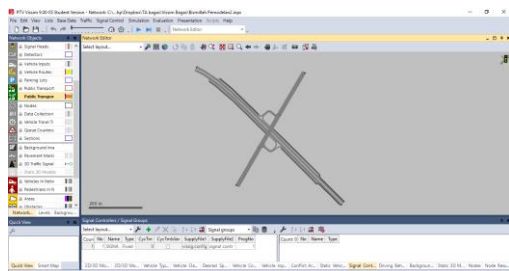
PTV Vissim 9.00-03 Student Version - Network: C:\...by\Dropbox\TA Jaigasi Vissim Bogor\Bom\Bah Pemodelan2.inpx

File Edit View Lists Base Data Traffic Signal Control Simulation Evaluation Presentation Scripts Help

Network Objects

Network Editor

Select layout...

Signal Heads
Detectors
Vehicle Inputs
Vehicle Routes
Parking Lots
Public Transport
Public Transport
Nodes
Data Collection
Vehicle Travel Ti
Queue Counters
Sections
Background Ima
Pavement Mark
3D Traffic Signal
Static 3D Models
Vehicles In Netw
Pedestrians In N
Areas
Obstacles

Networ... Levels Backgroun...

200 m

Quick View

Signal Controllers / Signal Groups

Select layout...

Signal groups

Count: 1 | No | Name | Type | CycTm | CycTmIsVar | SupplyFile1 | SupplyFile2 | ProgNo
1 | 1 | SIMPANG | Fixed | | | simpang.sig | signal contr | 1

Count: 0 | No | Name | Type | Cycle

Quick View Smart Map

3D/2D Mo... 2D/3D Mo... Vehicle Typ... Vehicle Cla... Desired Sp... Vehicle Co... Vehicle Inp... Conflict Ar... Static Vehi... Signal Cont... Driving Beh... Backgrou... Static 3D M... Nodes Node Res...